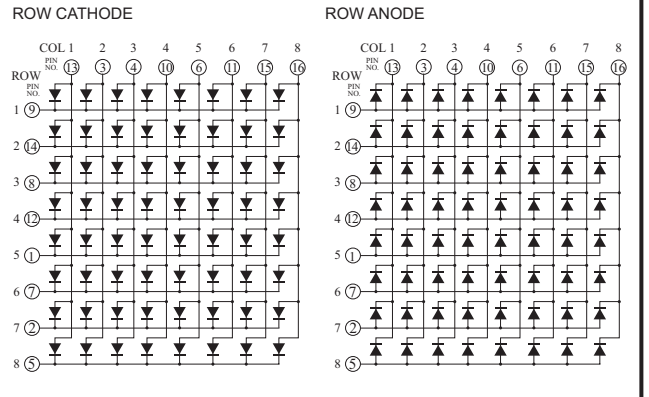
ROW CATHODE

COL 1 2 3 4 5 6 7 8
PIN NO. 13 3 4 10 6 11 15 16
ROW PIN NO.
1 9
2 14
3 8
4 12
5 1
6 7
7 2
8 5

ROW ANODE

COL 1 2 3 4 5 6 7 8
PIN NO. 13 3 4 10 6 11 15 16
ROW PIN NO.
1 9
2 14
3 8
4 12
5 1
6 7
7 2
8 5